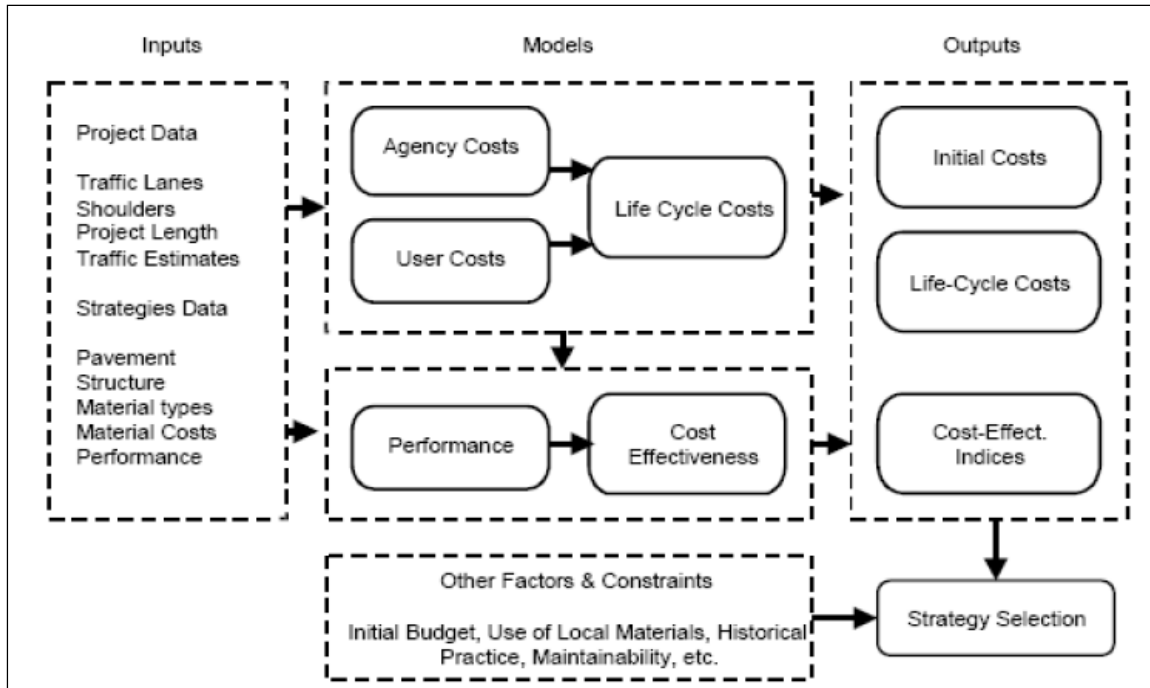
Inputs

Models

Outputs

Project Data

Traffic Lanes
Shoulders
Project Length
Traffic Estimates

Strategies Data

Pavement
Structure
Material types
Material Costs
Performance

Agency Costs

User Costs

Life Cycle Costs

Performance

Cost Effectiveness

Initial Costs

Life-Cycle Costs

Cost-Effect. Indices

Other Factors & Constraints

Initial Budget, Use of Local Materials, Historical Practice, Maintainability, etc.

Strategy Selection